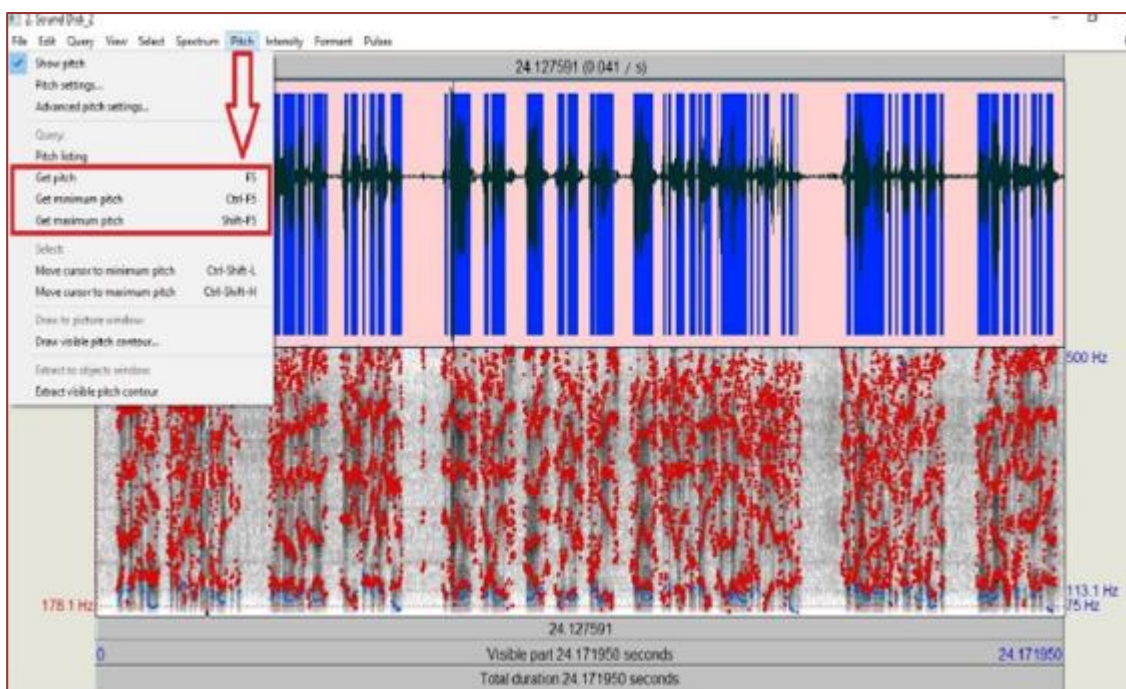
2. Sound Phil_2

File Edit Query View Select Spectrum Pitch Intensity Formant Pulses

Show pitch
Pitch settings...
Advanced pitch settings...
Query:
Pitch listing
Get pitch F5
Get minimum pitch Ctrl-F5
Get maximum pitch Shift-F5
Select:
Move cursor to minimum pitch Ctrl-Shift-L
Move cursor to maximum pitch Ctrl-Shift-H
Draw to picture window:
Draw visible pitch contour...
Extract to objects window:
Extract visible pitch contour

24.127591 (0.041 / s)

500 Hz

178.1 Hz

113.1 Hz
75 Hz

24.127591

0 Visible part 24.171950 seconds 24.171950

Total duration 24.171950 seconds